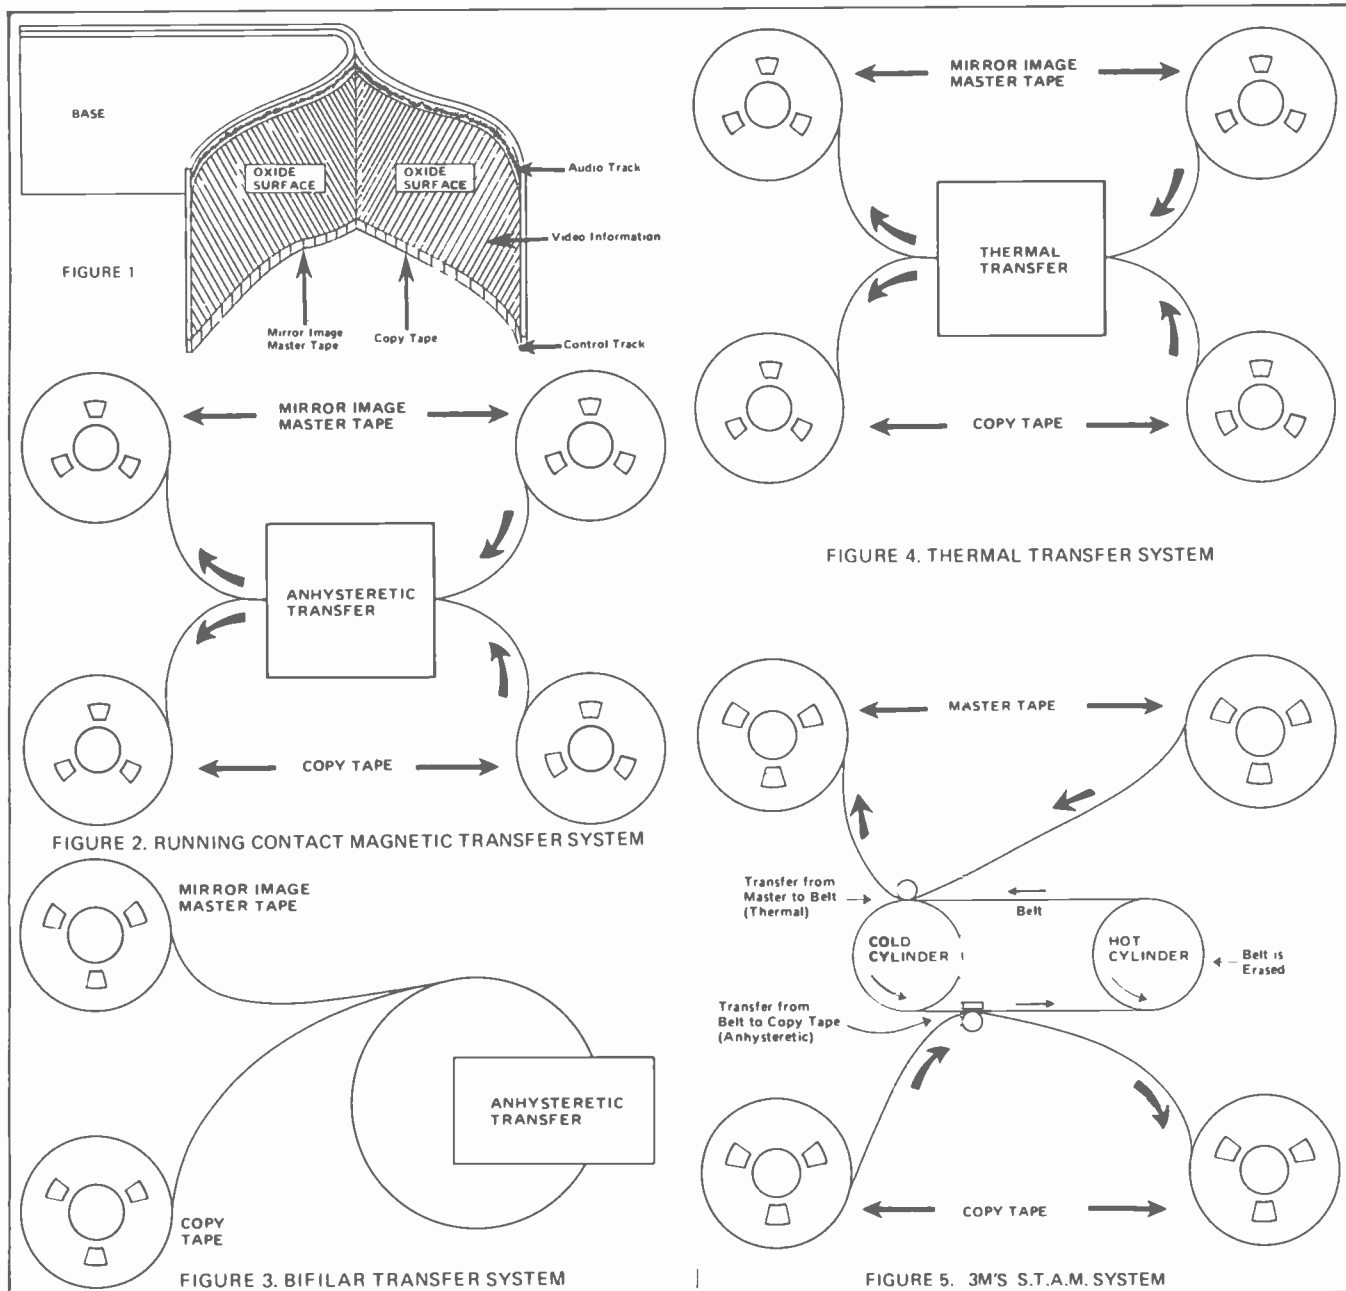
BASE

OXIDE SURFACE

OXIDE SURFACE

Audio Track

Video Information

FIGURE 1

Mirror Image Master Tape

Copy Tape

Control Track

MIRROR IMAGE MASTER TAPE

ANHYSTERETIC TRANSFER

COPY TAPE

FIGURE 2. RUNNING CONTACT MAGNETIC TRANSFER SYSTEM

MIRROR IMAGE MASTER TAPE

ANHYSTERETIC TRANSFER

COPY TAPE

FIGURE 3. BIFILAR TRANSFER SYSTEM

MIRROR IMAGE MASTER TAPE

THERMAL TRANSFER

COPY TAPE

FIGURE 4. THERMAL TRANSFER SYSTEM

MASTER TAPE

Transfer from Master to Belt (Thermal)

Belt

COLD CYLINDER

HOT CYLINDER

Belt is Erased

Transfer from Belt to Copy Tape (Anhysteretic)

COPY TAPE

FIGURE 5. 3M'S S.T.A.M. SYSTEM